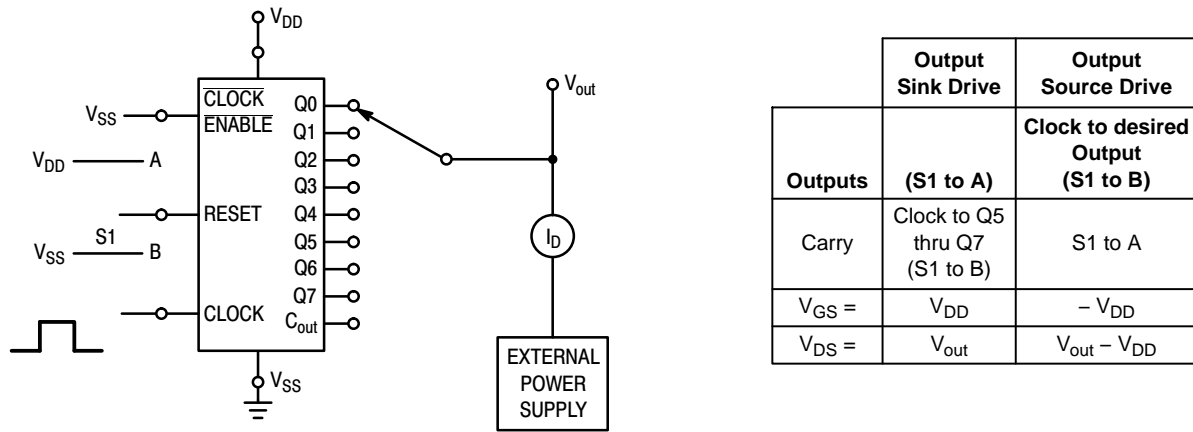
$V_{DD}$

$V_{SS}$ $\overline{CLOCK}$ $\overline{ENABLE}$ Q0 Q1 Q2 Q3 Q4 Q5 Q6 Q7 $C_{out}$

$V_{DD}$ A

RESET

$V_{SS}$ S1 B

CLOCK

$V_{SS}$

$V_{out}$

$I_D$

EXTERNAL POWER SUPPLY

| | Output Sink Drive | Output Source Drive |
|---|---|---|
| Outputs | (S1 to A) | Clock to desired Output (S1 to B) |
| Carry | Clock to Q5 thru Q7 (S1 to B) | S1 to A |
| $V_{GS}$ = | $V_{DD}$ | $-V_{DD}$ |
| $V_{DS}$ = | $V_{out}$ | $V_{out} - V_{DD}$ |